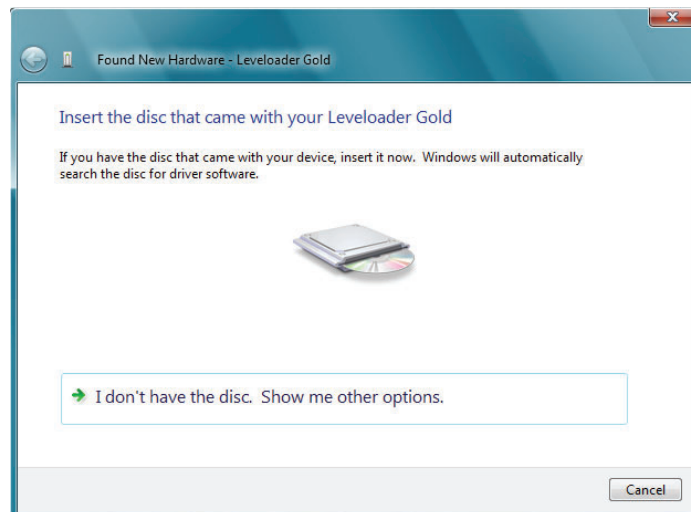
Found New Hardware - Leveloader Gold

Insert the disc that came with your Leveloader Gold

If you have the disc that came with your device, insert it now. Windows will automatically search the disc for driver software.

I don't have the disc. Show me other options.

Cancel